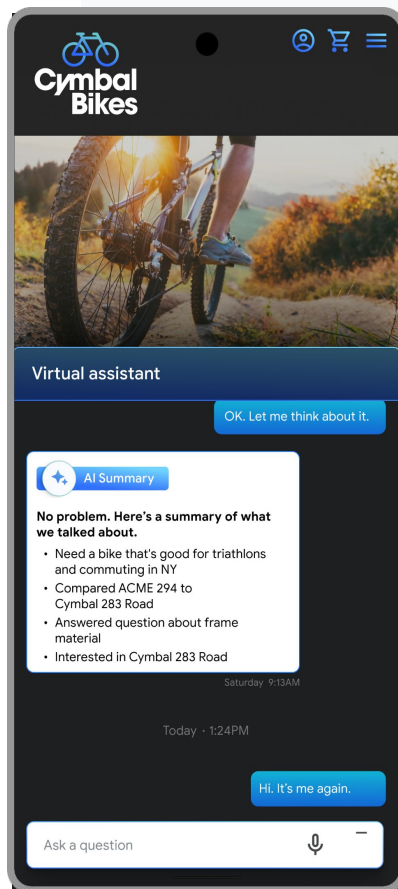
Cymbal Bikes

Virtual assistant

OK. Let me think about it.

AI Summary

No problem. Here's a summary of what we talked about.

- Need a bike that's good for triathlons and commuting in NY
- Compared ACME 294 to Cymbal 283 Road
- Answered question about frame material
- Interested in Cymbal 283 Road

Saturday 9:13AM

Today · 1:24PM

Hi. It's me again.

Ask a question